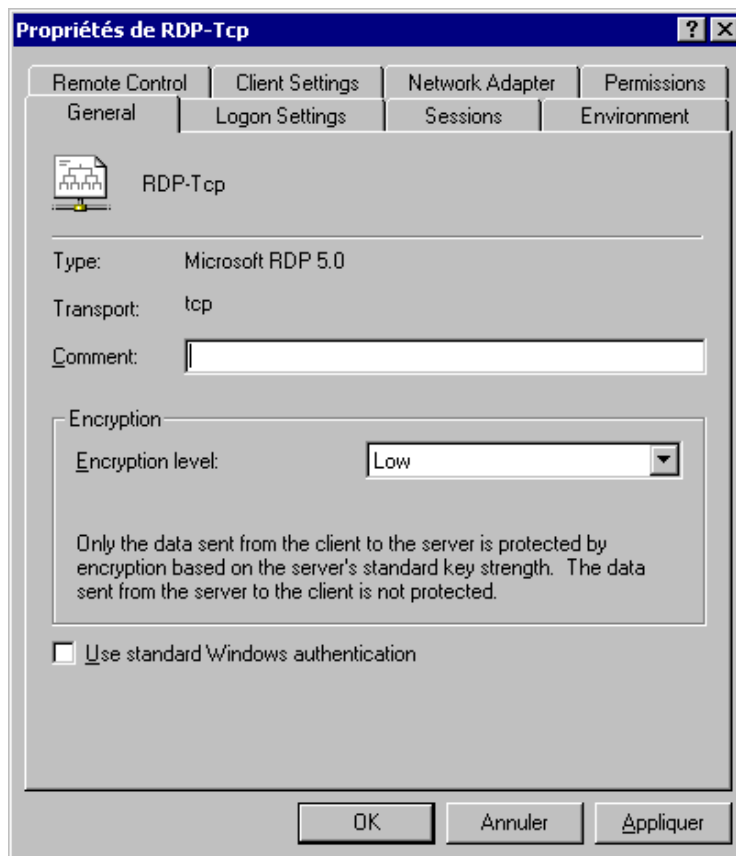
Propriétés de RDP-Tcp

?
X

Remote Control
Client Settings
Network Adapter
Permissions
General
Logon Settings
Sessions
Environment

RDP-Tcp

Type: Microsoft RDP 5.0

Transport: tcp

Comment:

Encryption

Encryption level: Low

Only the data sent from the client to the server is protected by encryption based on the server's standard key strength. The data sent from the server to the client is not protected.

Use standard Windows authentication

OK
Annuler
Appliquer